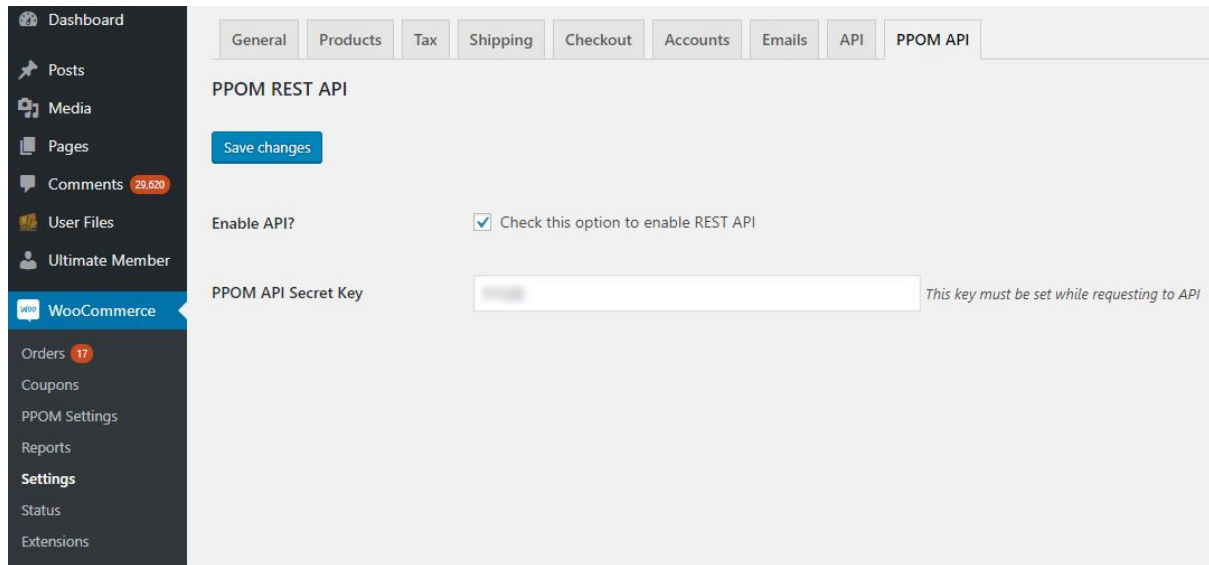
Dashboard
Posts
Media
Pages
Comments 29,620
User Files
Ultimate Member
WooCommerce
Orders 17
Coupons
PPOM Settings
Reports
Settings
Status
Extensions

General | Products | Tax | Shipping | Checkout | Accounts | Emails | API | PPOM API

PPOM REST API

Save changes

Enable API?
Check this option to enable REST API

PPOM API Secret Key
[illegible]
This key must be set while requesting to API